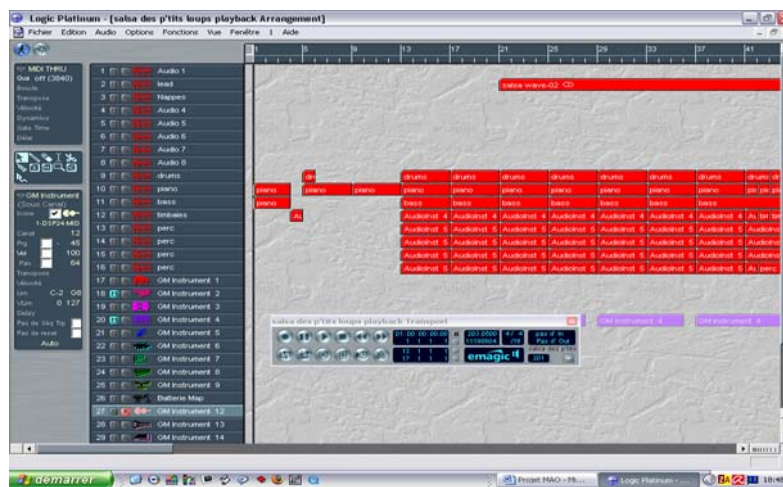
Logic Platinum - [salsa des p'tits loups playback Arrangement]

Fichier Edition Audio Options Fonctions Vue Fenêtre ! Aide

MIDI THRU
Quo off (3840)
Boucle
Transpose
Vélocité
Dynamics
Gate Time
Delay

GM Instrument
(Sous Canal)
Icone
1-DSP24 MID
Canal 12
Prg 45
Vol 100
Pan 64
Transpose
Vélocité
Lim C-2 G8
VLim 0 127
Delay
Pas de Séq Tp
Pas de recal
Auto

1 Audio 1
2 lead
3 Nappes
4 Audio 4
5 Audio 5
6 Audio 6
7 Audio 7
8 Audio 8
9 drums
10 piano
11 bass
12 timbales
13 perc
14 perc
15 perc
16 perc
17 GM Instrument 1
18 GM Instrument 2
19 GM Instrument 3
20 GM Instrument 4
21 GM Instrument 5
22 GM Instrument 6
23 GM Instrument 7
24 GM Instrument 8
25 GM Instrument 9
26 Batterie Map
27 GM Instrument 12
28 GM Instrument 13
29 GM Instrument 14

1 5 9 13 17 21 25 29 33 37 41

salsa wave-02 CD

dr drums drums drums drums drums drums drums drums

piano piano piano piano piano piano piano piano piano piano pi pi pi

piano bass bass bass bass bass bass bass bass

Au Audioinst 4 Audioinst 4 Audioinst 4 Audioinst 4 Audioinst 4 Audioinst 4 Audioinst 4 Au tim tim

Audioinst 5 Audioinst 5 Audioinst 5 Audioinst 5 Audioinst 5 Audioinst 5 Audioinst 5 Audioinst

salsa des p'tits loups playback Transport
01 00 00 00 00
1 1 1 1
203.0000
11100504
4/4
/16
pas d'In
Pas d'Out
emagic
GM Instrument 4
GM Instrument 4

demarrer
Projet MAO - Mi...
Logic Platinum - ...
18:4